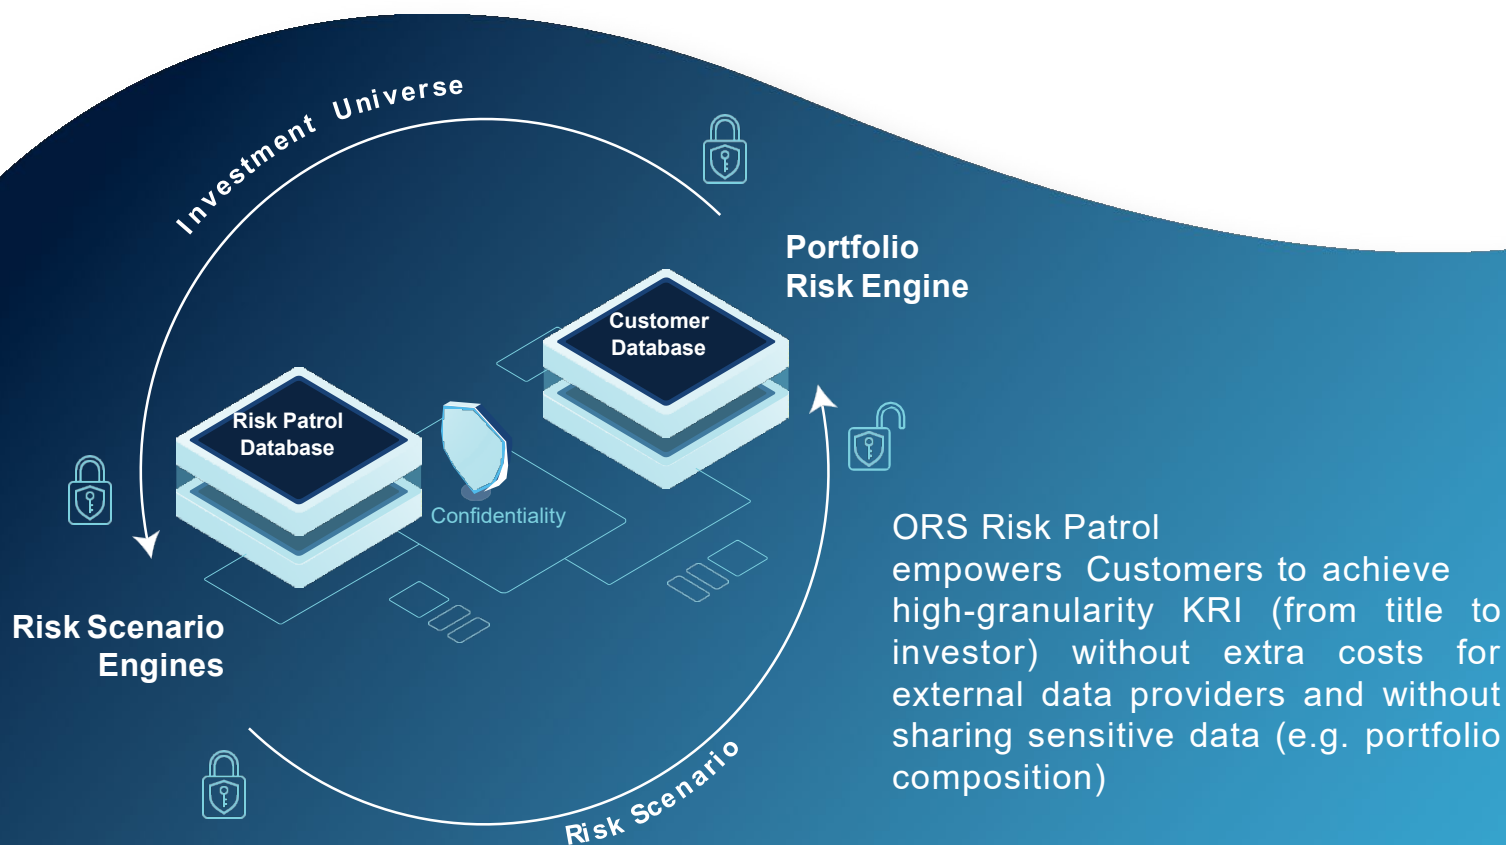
Investment Universe

Portfolio Risk Engine

Customer Database

Risk Patrol Database

Confidentiality

Risk Scenario Engines

ORS Risk Patrol empowers Customers to achieve high-granularity KRI (from title to investor) without extra costs for external data providers and without sharing sensitive data (e.g. portfolio composition)

Risk Scenario